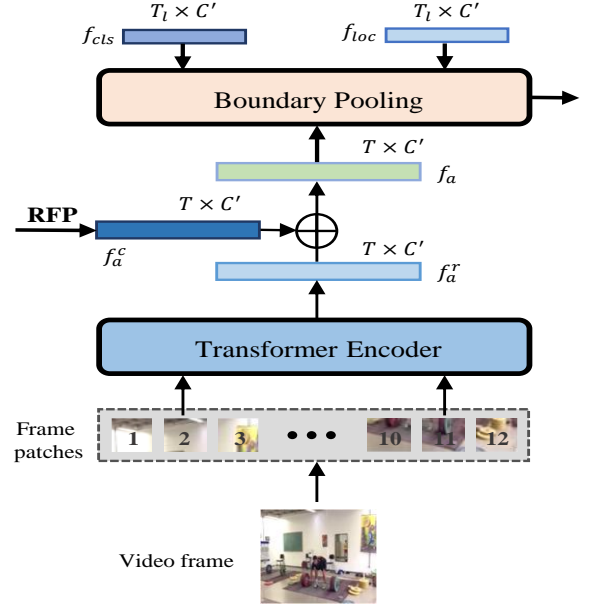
$T_l \times C'$

$f_{cls}$

$T_l \times C'$

$f_{loc}$

Boundary Pooling

$T \times C'$

$f_a$

RFP

$T \times C'$

$f_a^c$

$T \times C'$

$f_a^r$

Transformer Encoder

Frame patches

1 2 3 • • • 10 11 12

Video frame